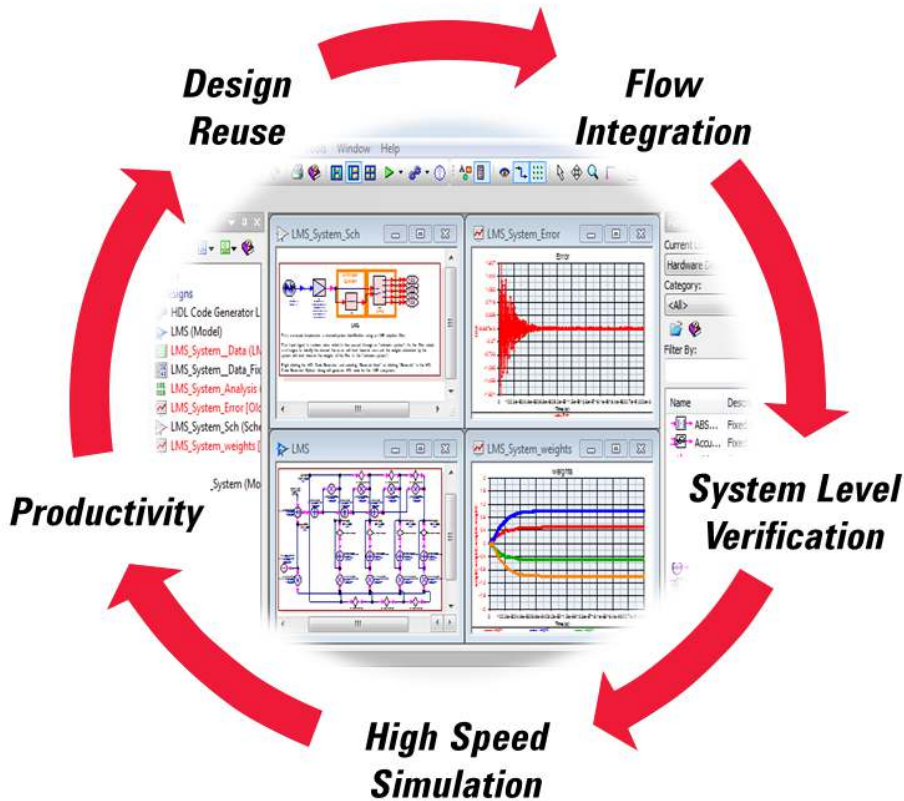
Design Reuse

Flow Integration

System Level Verification

High Speed Simulation

Productivity

Window Help

LMS_System_Sch

LMS_System_Error

Error

LMS

LMS_System_weights

weights

HDL Code Generator L

LMS (Model)

LMS_System_Data (LM

LMS_System_Data_Fix

LMS_System_Analysis

LMS_System_Error [Old

LMS_System_Sch (Sche

LMS_System_weights [

_System (Mo

Current

Hardware D

Category:

<All>

Filter By:

Name

Desc

ABS...

Fixed

Accu...

Fixed